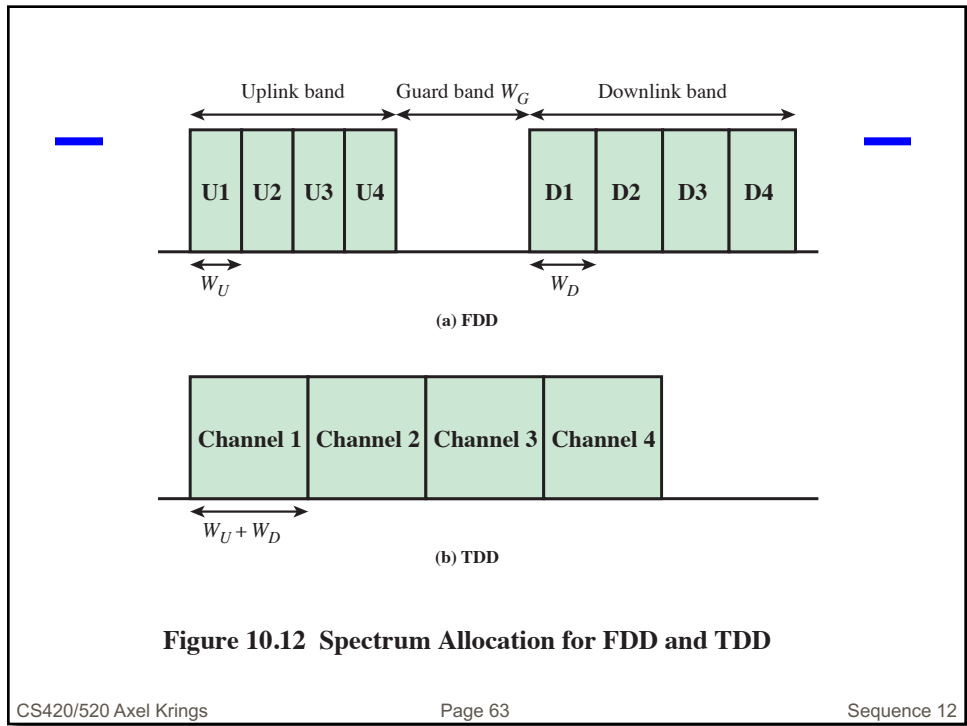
Uplink band

Guard band $W_G$

Downlink band

U1 U2 U3 U4

D1 D2 D3 D4

$W_U$

$W_D$

(a) FDD

Channel 1 Channel 2 Channel 3 Channel 4

$W_U + W_D$

(b) TDD

Figure 10.12 Spectrum Allocation for FDD and TDD

CS420/520 Axel Krings

Page 63

Sequence 12